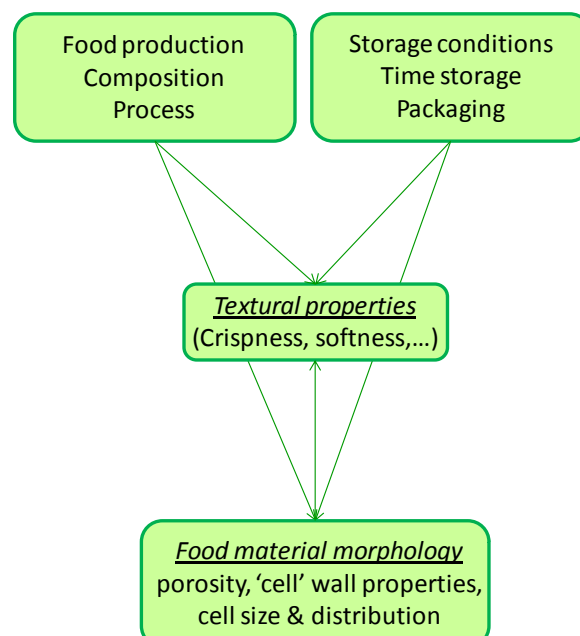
Food production
Composition
Process

Storage conditions
Time storage
Packaging

Textural properties
(Crispness, softness,…)

Food material morphology
porosity, ‘cell’ wall properties, cell size & distribution